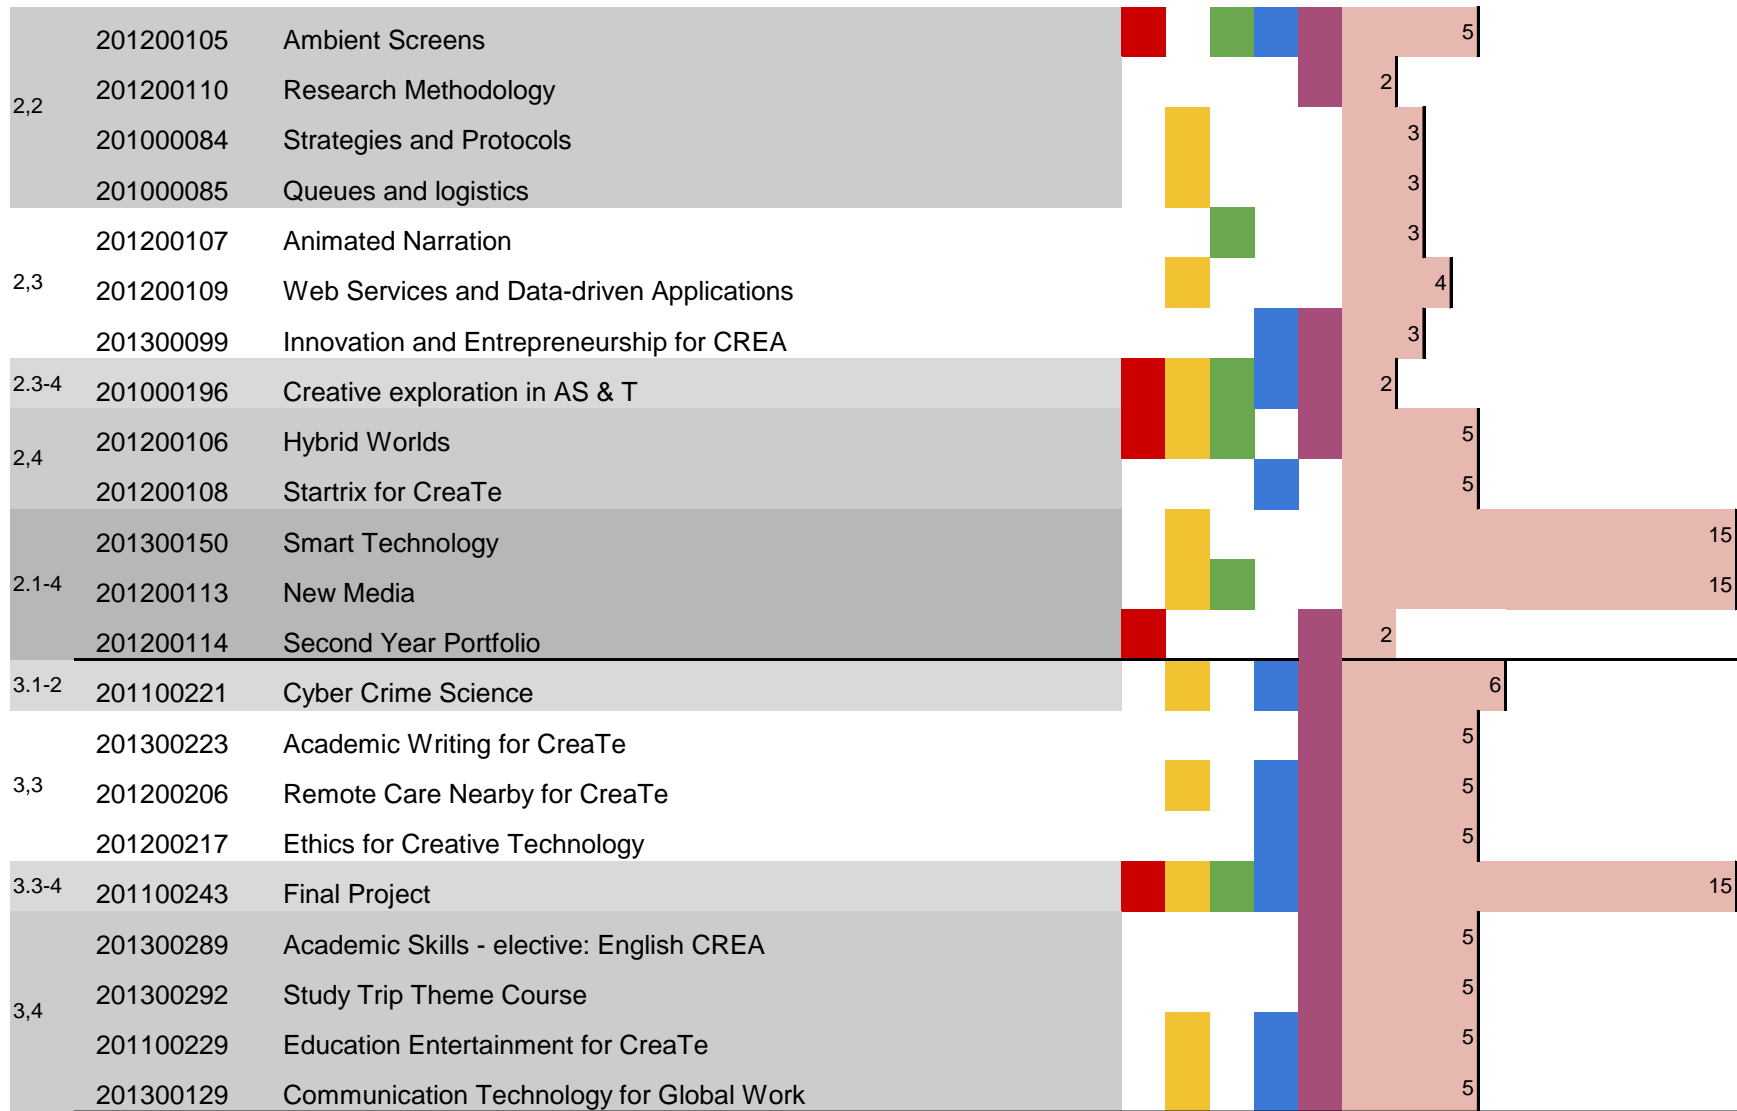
| | | | |
|---|---|---|---|
| 2,2 | 201200105 | Ambient Screens | 5 |
| | 201200110 | Research Methodology | 2 |
| | 201000084 | Strategies and Protocols | 3 |
| | 201000085 | Queues and logistics | 3 |
| 2,3 | 201200107 | Animated Narration | 3 |
| | 201200109 | Web Services and Data-driven Applications | 4 |
| | 201300099 | Innovation and Entrepreneurship for CREA | 3 |
| 2.3-4 | 201000196 | Creative exploration in AS & T | 2 |
| 2,4 | 201200106 | Hybrid Worlds | 5 |
| | 201200108 | Startrix for CreaTe | 5 |
| 2.1-4 | 201300150 | Smart Technology | 15 |
| | 201200113 | New Media | 15 |
| | 201200114 | Second Year Portfolio | 2 |
| 3.1-2 | 201100221 | Cyber Crime Science | 6 |
| 3,3 | 201300223 | Academic Writing for CreaTe | 5 |
| | 201200206 | Remote Care Nearby for CreaTe | 5 |
| | 201200217 | Ethics for Creative Technology | 5 |
| 3.3-4 | 201100243 | Final Project | 15 |
| 3,4 | 201300289 | Academic Skills - elective: English CREA | 5 |
| | 201300292 | Study Trip Theme Course | 5 |
| | 201100229 | Education Entertainment for CreaTe | 5 |
| | 201300129 | Communication Technology for Global Work | 5 |